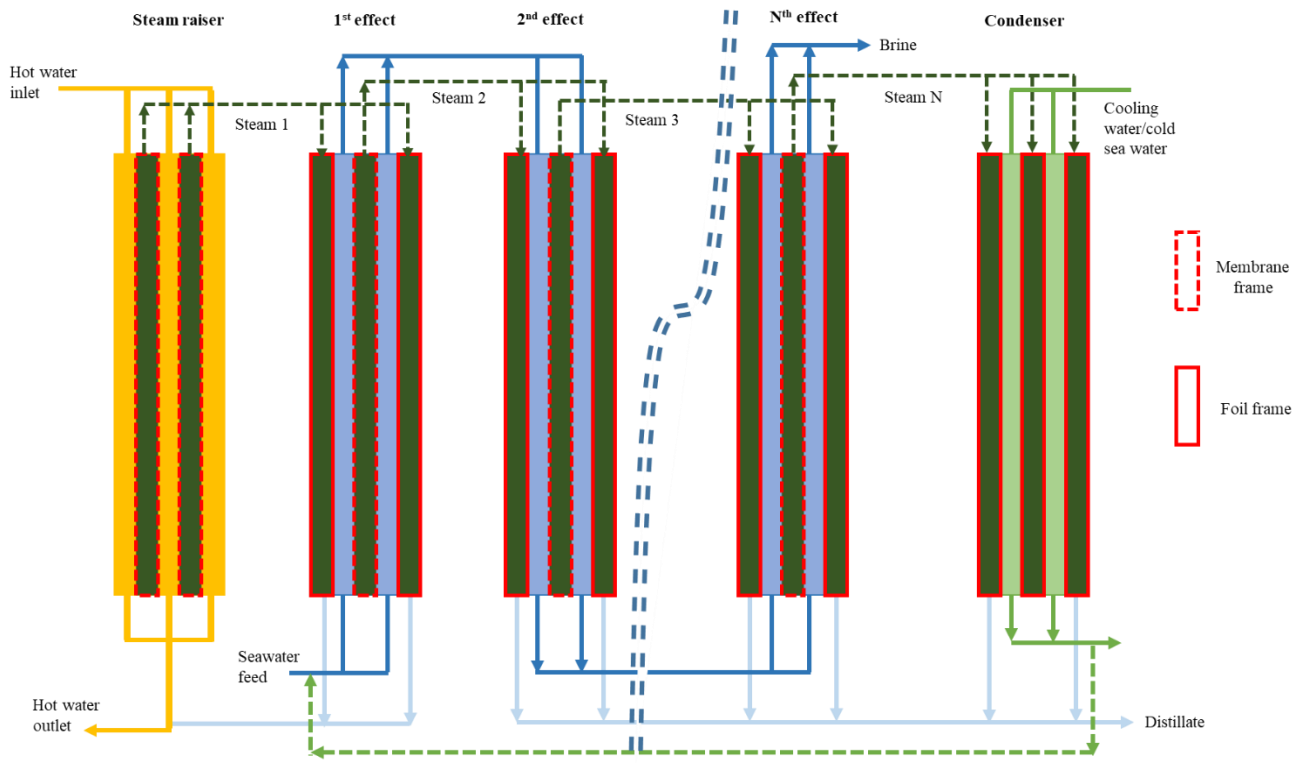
Steam raiser

$1^{st}$ effect

$2^{nd}$ effect

$N^{th}$ effect

Condenser

Brine

Hot water inlet

Steam 1

Steam 2

Steam 3

Steam N

Cooling water/cold sea water

Membrane frame

Foil frame

Seawater feed

Hot water outlet

Distillate